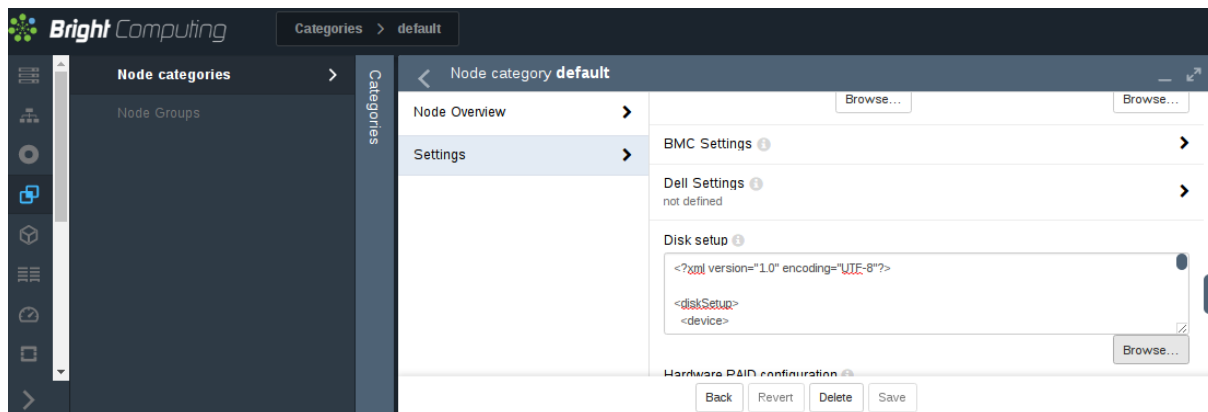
Bright Computing

Categories > default

Node categories

Node Groups

Categories

Node category default

Node Overview

Settings

Browse...

Browse...

BMC Settings

Dell Settings
not defined

Disk setup

<?xml version="1.0" encoding="UTF-8"?>

<diskSetup>
<device>

Browse...

Hardware RAID configuration

Back Revert Delete Save